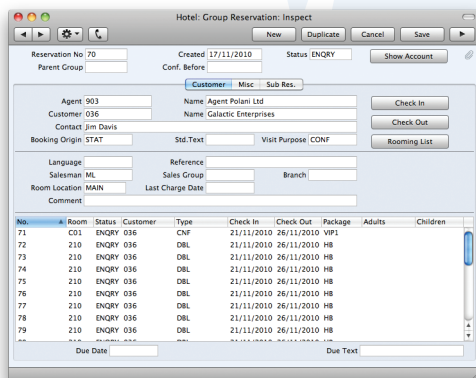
Hotel: Group Reservation: Inspect

New Duplicate Cancel Save

Reservation No 70
Parent Group
Created 17/11/2010
Conf. Before
Status ENQRY
Show Account

Customer Misc Sub Res.

Agent 903
Customer 036
Contact Jim Davis
Booking Origin STAT
Name Agent Polani Ltd
Name Galactic Enterprises
Std.Text
Visit Purpose CONF

Check In
Check Out
Rooming List

Language
Salesman ML
Room Location MAIN
Comment
Reference
Sales Group
Last Charge Date
Branch

| No. | Room | Status | Customer | Type | Check In | Check Out | Package | Adults | Children |
|---|---|---|---|---|---|---|---|---|---|
| 71 | C01 | ENQRY | 036 | CNF | 21/11/2010 | 26/11/2010 | VIP1 | | |
| 72 | 210 | ENQRY | 036 | DBL | 21/11/2010 | 26/11/2010 | HB | | |
| 73 | 210 | ENQRY | 036 | DBL | 21/11/2010 | 26/11/2010 | HB | | |
| 74 | 210 | ENQRY | 036 | DBL | 21/11/2010 | 26/11/2010 | HB | | |
| 75 | 210 | ENQRY | 036 | DBL | 21/11/2010 | 26/11/2010 | HB | | |
| 76 | 210 | ENQRY | 036 | DBL | 21/11/2010 | 26/11/2010 | HB | | |
| 77 | 210 | ENQRY | 036 | DBL | 21/11/2010 | 26/11/2010 | HB | | |
| 78 | 210 | ENQRY | 036 | DBL | 21/11/2010 | 26/11/2010 | HB | | |
| 79 | 210 | ENQRY | 036 | DBL | 21/11/2010 | 26/11/2010 | HB | | |

Due Date
Due Text